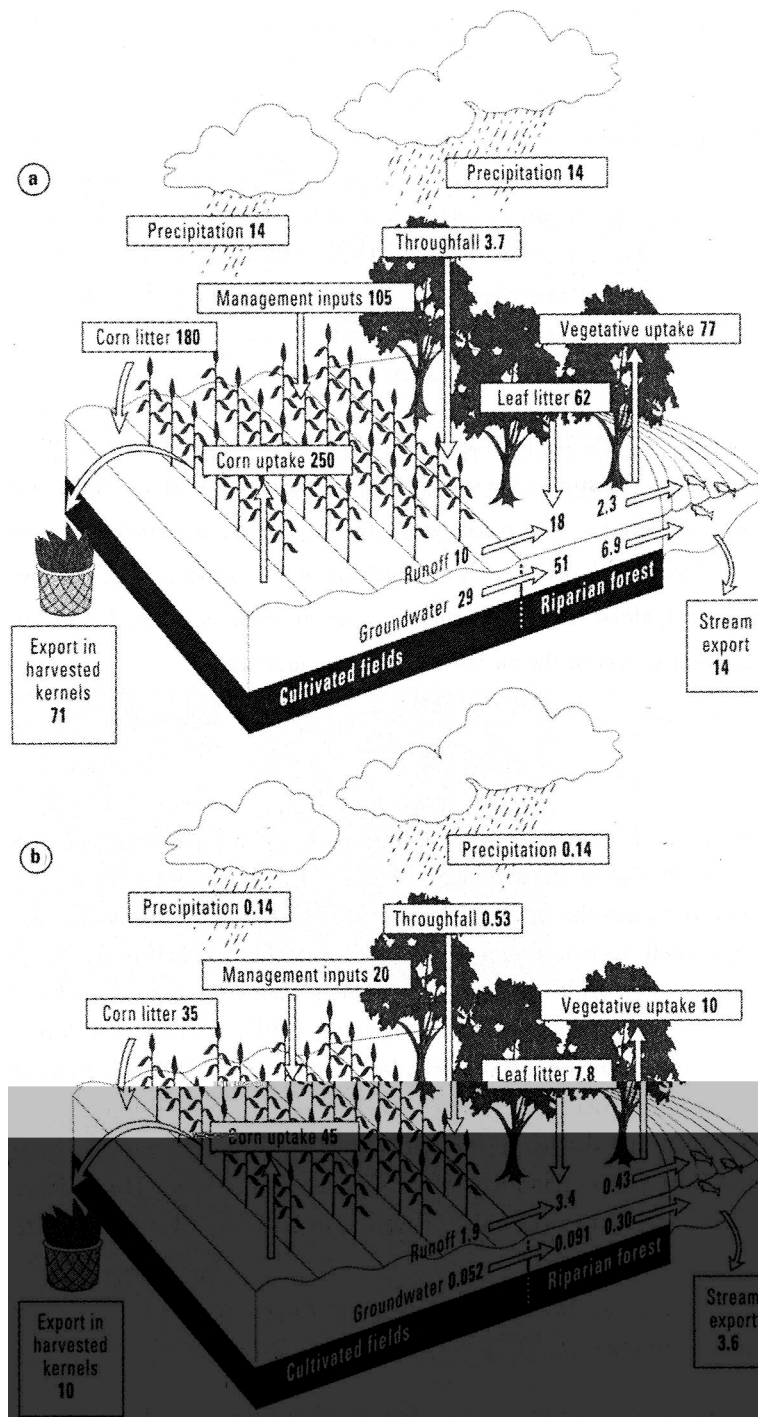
a

Precipitation 14

Precipitation 14

Throughfall 3.7

Management inputs 105

Corn litter 180

Vegetative uptake 77

Leaf litter 62

Corn uptake 250

2.3

18

Runoff 10

51

6.9

Groundwater 29

Riparian forest

Export in harvested kernels 71

Cultivated fields

Stream export 14

b

Precipitation 0.14

Precipitation 0.14

Throughfall 0.53

Management inputs 20

Corn litter 35

Vegetative uptake 10

Leaf litter 7.8

Corn uptake 45

0.43

3.4

Runoff 1.9

0.091

0.30

Groundwater 0.052

Riparian forest

Export in harvested kernels 10

Cultivated fields

Stream export 3.6